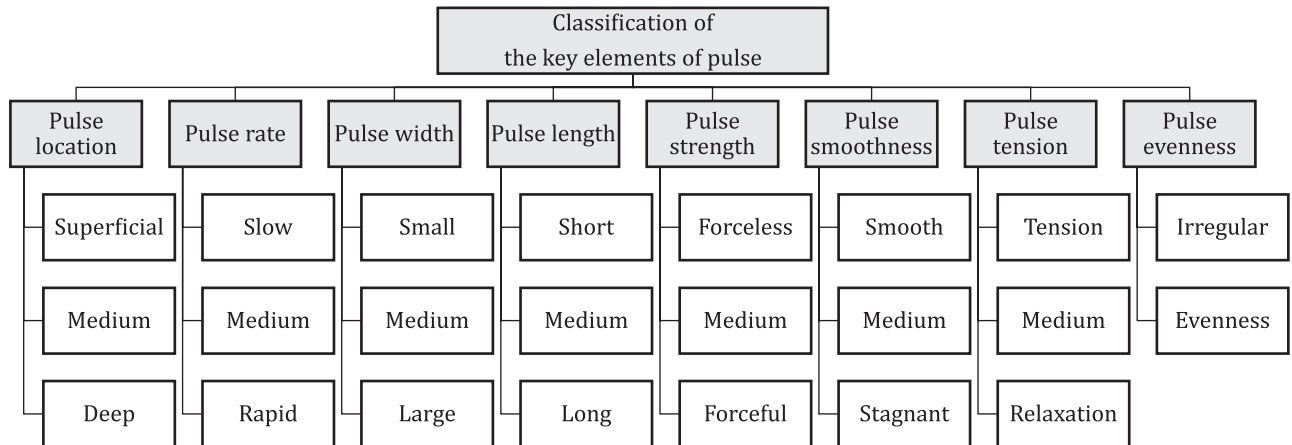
Classification of the key elements of pulse

Pulse location
Superficial
Medium
Deep

Pulse rate
Slow
Medium
Rapid

Pulse width
Small
Medium
Large

Pulse length
Short
Medium
Long

Pulse strength
Forceless
Medium
Forceful

Pulse smoothness
Smooth
Medium
Stagnant

Pulse tension
Tension
Medium
Relaxation

Pulse evenness
Irregular
Evenness